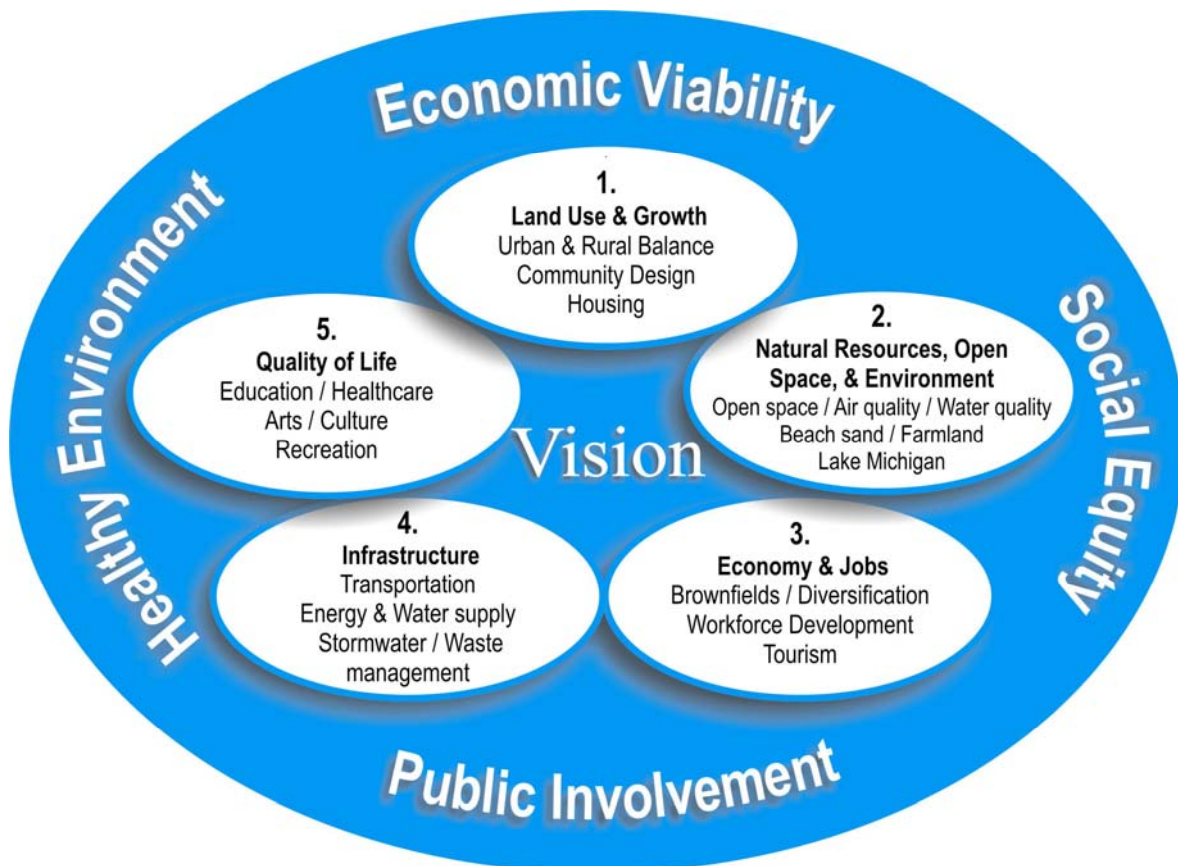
Economic Viability

Healthy Environment

Social Equity

Public Involvement

1.
Land Use & Growth
Urban & Rural Balance
Community Design
Housing

2.
Natural Resources, Open Space, & Environment
Open space / Air quality / Water quality
Beach sand / Farmland
Lake Michigan

3.
Economy & Jobs
Brownfields / Diversification
Workforce Development
Tourism

4.
Infrastructure
Transportation
Energy & Water supply
Stormwater / Waste management

5.
Quality of Life
Education / Healthcare
Arts / Culture
Recreation

Vision